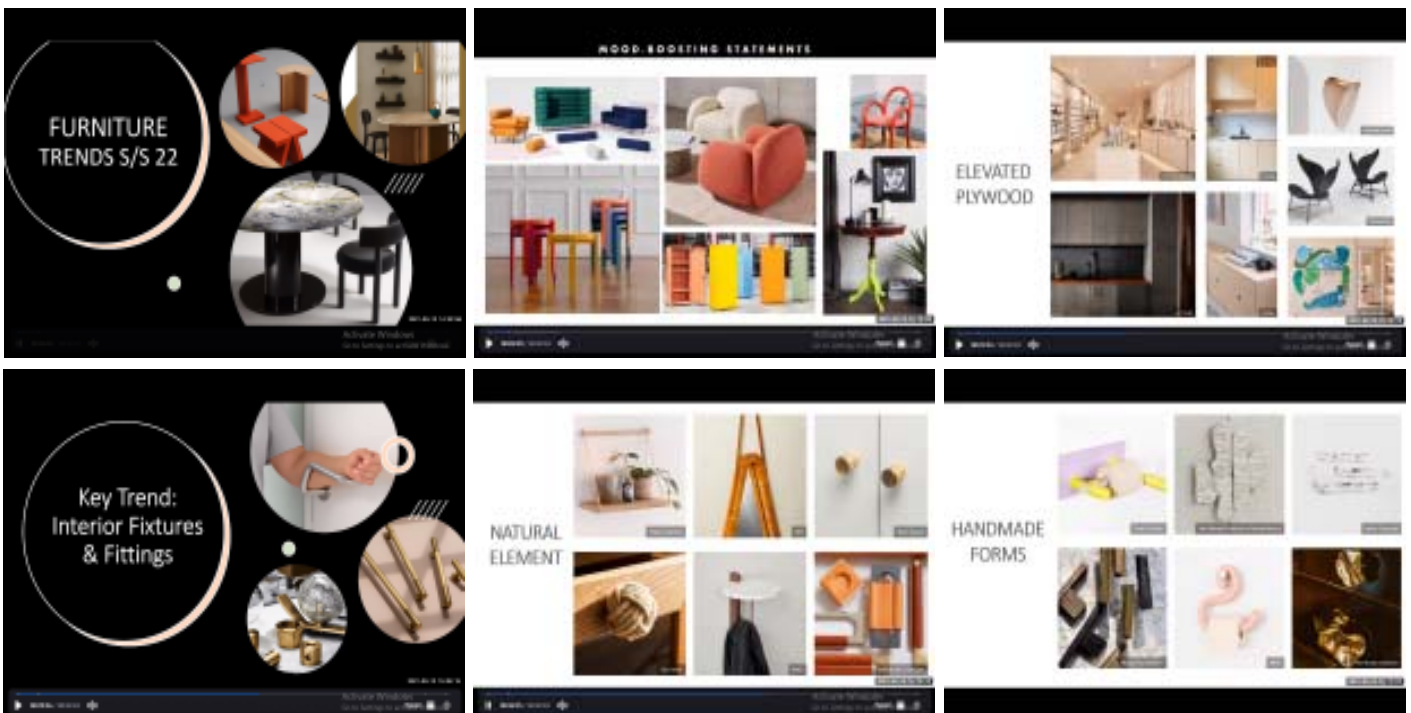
FURNITURE TRENDS S/S 22

Activate Windows
Go to Settings to activate Windows.

MOOD-BOOSTING STATEMENTS

Activate Windows

ELEVATED PLYWOOD

Activate Windows

Key Trend: Interior Fixtures & Fittings

NATURAL ELEMENT

Activate Windows

HANDMADE FORMS